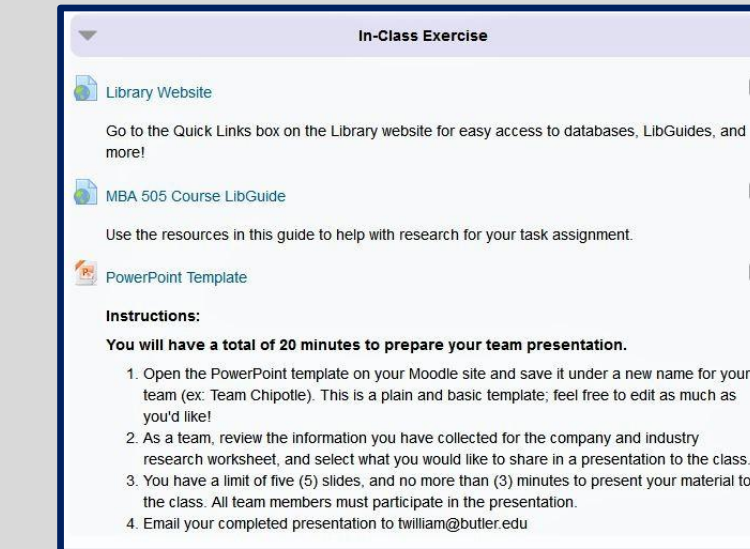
In-Class Exercise

Library Website

Go to the Quick Links box on the Library website for easy access to databases, LibGuides, and more!

MBA 505 Course LibGuide

Use the resources in this guide to help with research for your task assignment.

PowerPoint Template

Instructions:

You will have a total of 20 minutes to prepare your team presentation.

1. Open the PowerPoint template on your Moodle site and save it under a new name for your team (ex: Team Chipotle). This is a plain and basic template; feel free to edit as much as you'd like!
2. As a team, review the information you have collected for the company and industry research worksheet, and select what you would like to share in a presentation to the class.
3. You have a limit of five (5) slides, and no more than (3) minutes to present your material to the class. All team members must participate in the presentation.
4. Email your completed presentation to twilliam@butler.edu